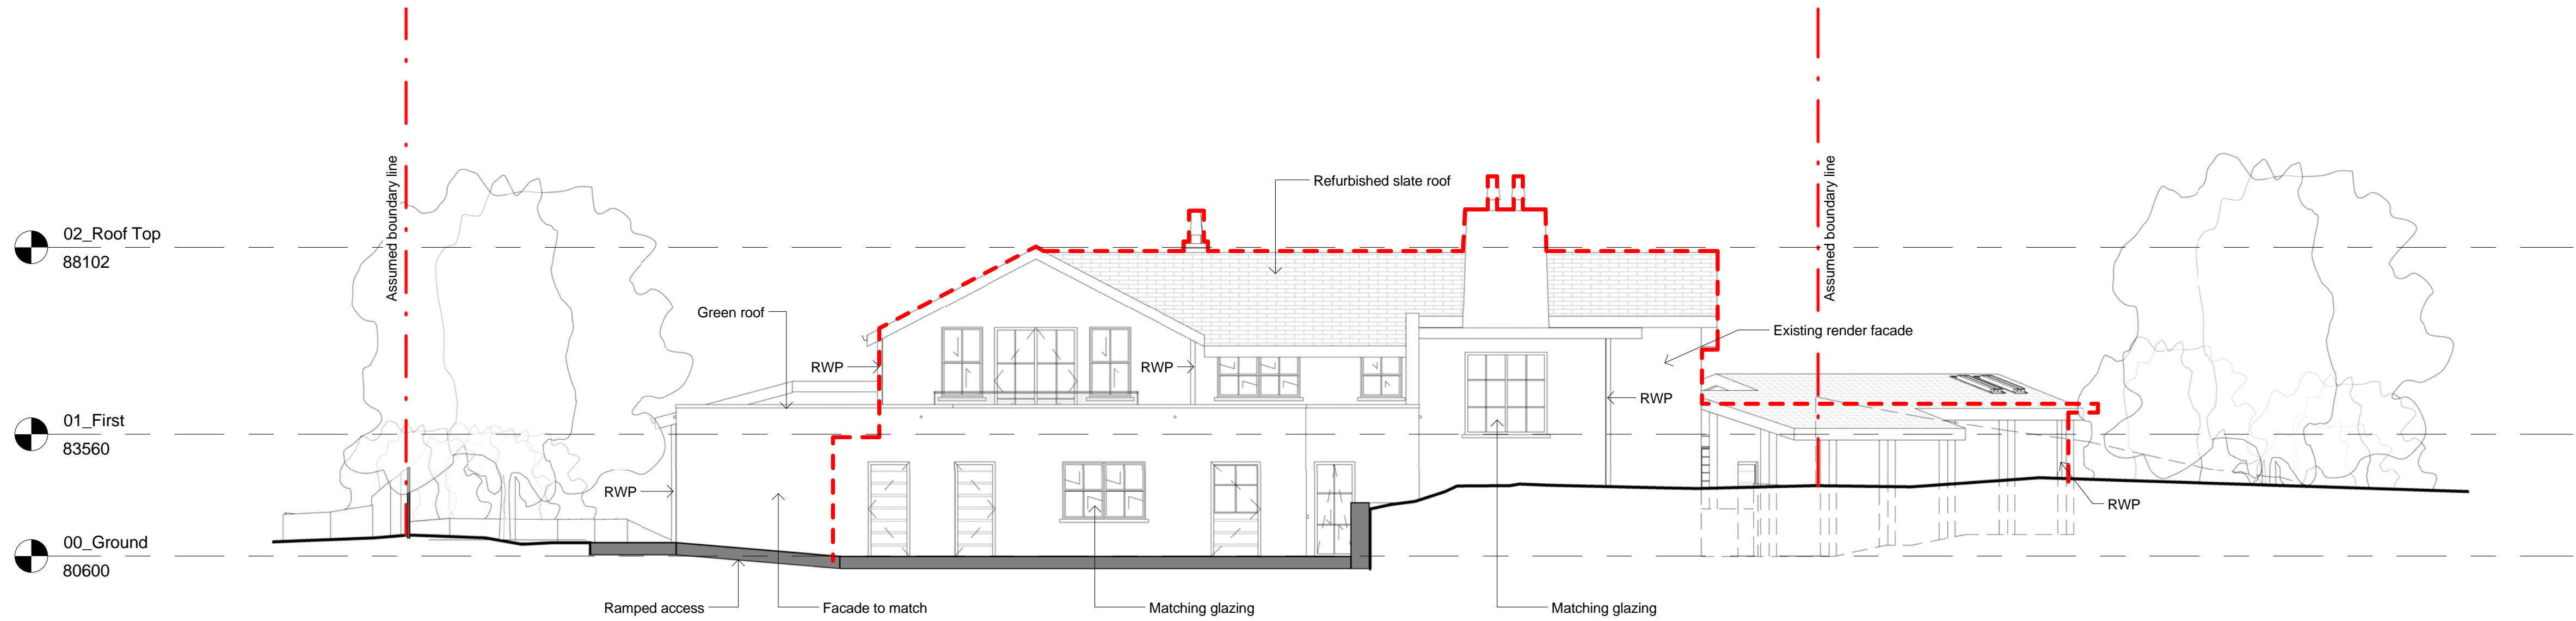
Assumed boundary line

Assumed boundary line

Refurbished slate roof

02_Roof Top
88102

Green roof

Existing render facade

RWP

RWP

RWP

01_First
83560

RWP

RWP

00_Ground
80600

Ramped access

Facade to match

Matching glazing

Matching glazing